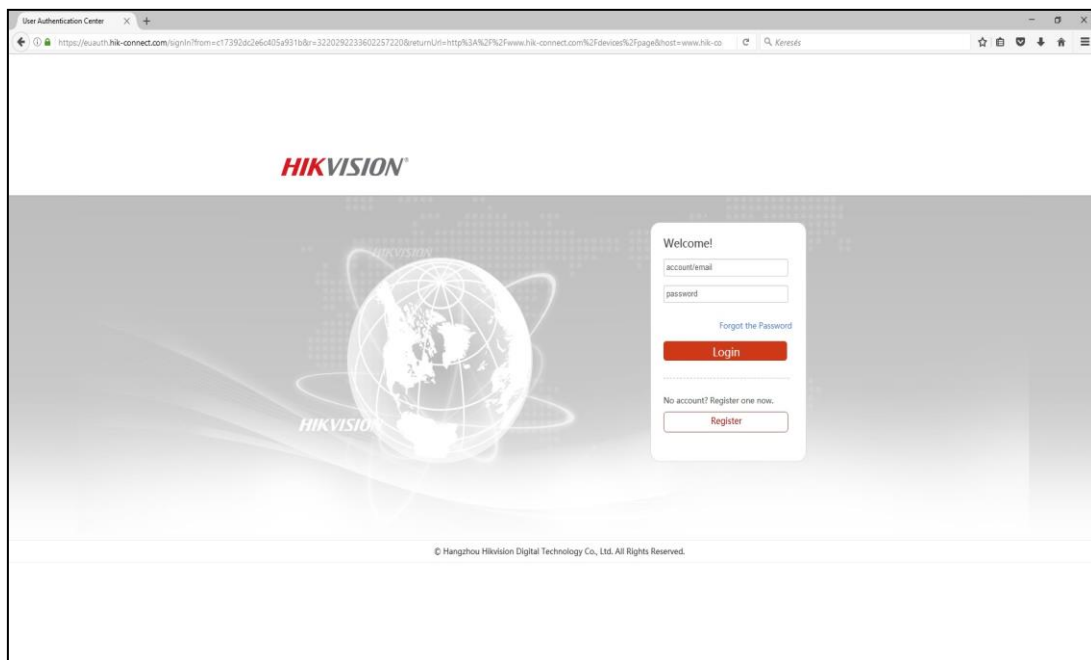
User Authentication Center

https://euauth.hik-connect.com/signIn?from=c17392dc2e6c405a931b&r=32202922336022572208&returnUrl=http%3A%2F%2Fwww.hik-connect.com%2Fdevices%2Fpage&host=www.hik-co

Keresés

HIKVISION

HIKVISION

Welcome!

account/email

password

Forgot the Password

Login

No account? Register one now.

Register

HIKVISION

© Hangzhou Hikvision Digital Technology Co., Ltd. All Rights Reserved.